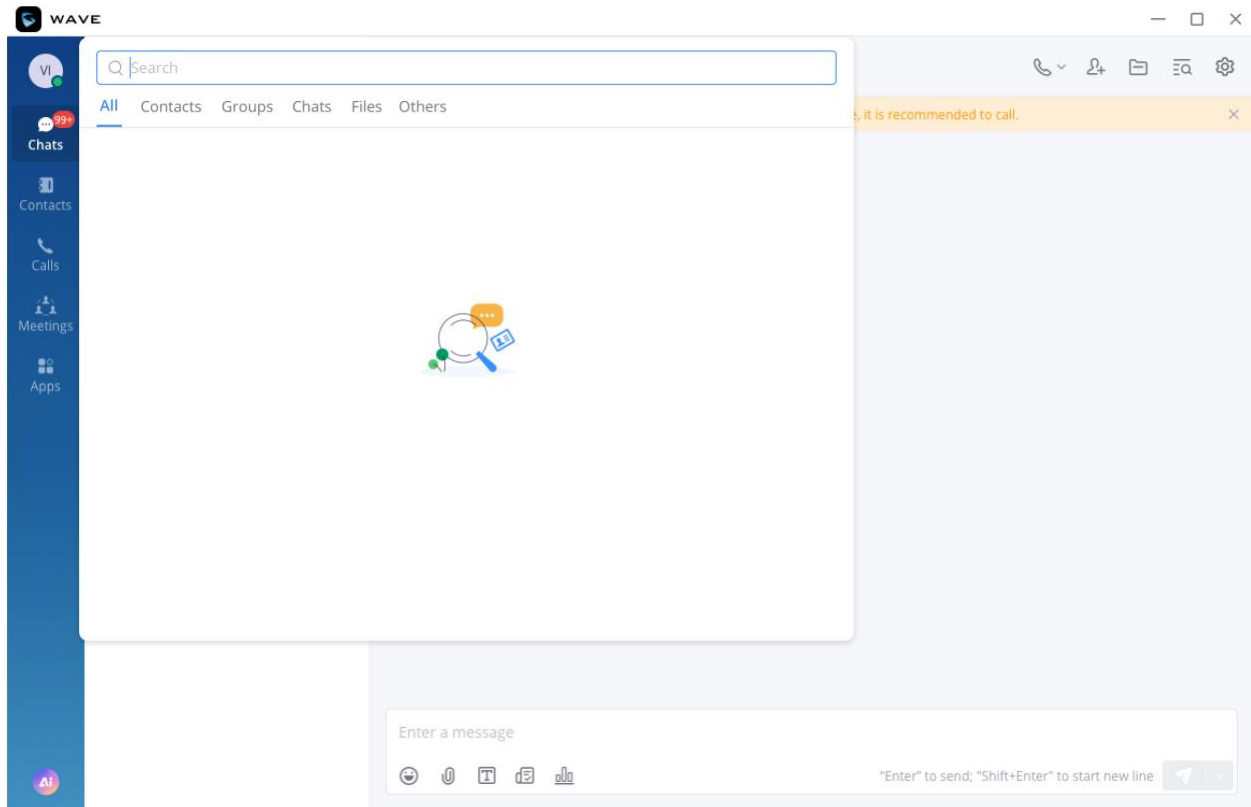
WAVE

VI

99+
Chats

Contacts

Calls

Meetings

Apps

Ai

Search

All Contacts Groups Chats Files Others

, it is recommended to call.

Enter a message

"Enter" to send; "Shift+Enter" to start new line